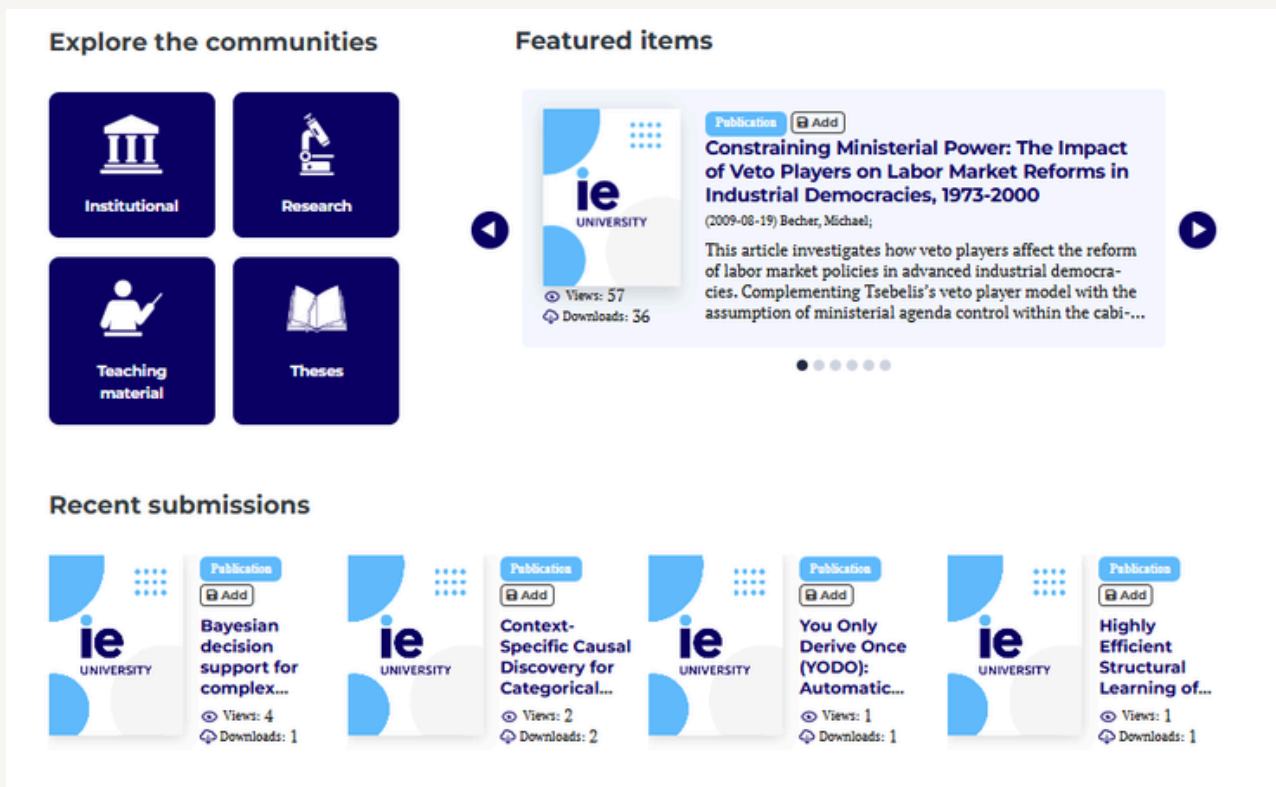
Explore the communities

Institutional

Research

Teaching material

Theses

Featured items

ie UNIVERSITY

Publication

Add

Constraining Ministerial Power: The Impact of Veto Players on Labor Market Reforms in Industrial Democracies, 1973-2000

(2009-08-19) Becher, Michael;

This article investigates how veto players affect the reform of labor market policies in advanced industrial democracies. Complementing Tsebelis's veto player model with the assumption of ministerial agenda control within the cabi-…

Views: 57

Downloads: 36

Recent submissions

ie UNIVERSITY

Publication

Add

Bayesian decision support for complex…

Views: 4

Downloads: 1

ie UNIVERSITY

Publication

Add

Context-Specific Causal Discovery for Categorical…

Views: 2

Downloads: 2

ie UNIVERSITY

Publication

Add

You Only Derive Once (YODO): Automatic…

Views: 1

Downloads: 1

ie UNIVERSITY

Publication

Add

Highly Efficient Structural Learning of…

Views: 1

Downloads: 1